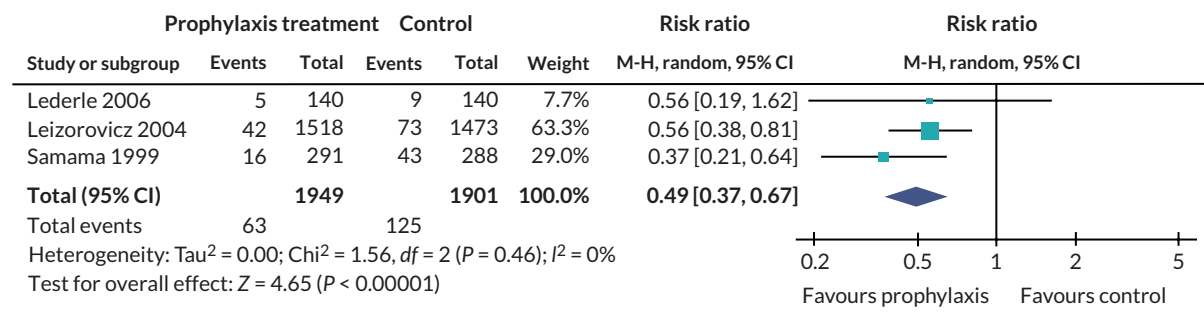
| | Prophylaxis treatment | | Control | | | Risk ratio | Risk ratio |
|---|---|---|---|---|---|---|---|
| Study or subgroup | Events | Total | Events | Total | Weight | M-H, random, 95% CI | M-H, random, 95% CI |
| Lederle 2006 | 5 | 140 | 9 | 140 | 7.7% | 0.56 [0.19, 1.62] | |
| Leizorovicz 2004 | 42 | 1518 | 73 | 1473 | 63.3% | 0.56 [0.38, 0.81] | |
| Samama 1999 | 16 | 291 | 43 | 288 | 29.0% | 0.37 [0.21, 0.64] | |
| Total (95% CI) | | 1949 | | 1901 | 100.0% | 0.49 [0.37, 0.67] | |
| Total events | 63 | | 125 | | | | |

Heterogeneity: Tau$^2$ = 0.00; Chi$^2$ = 1.56, $df$ = 2 ($P$ = 0.46); $I^2$ = 0%
Test for overall effect: $Z$ = 4.65 ($P$ < 0.00001)

0.2 0.5 1 2 5
Favours prophylaxis Favours control